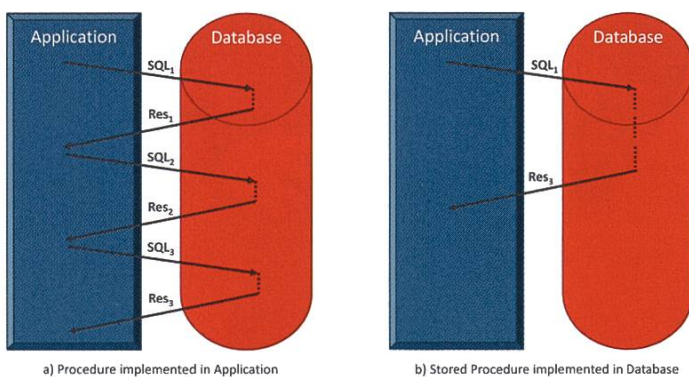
Application

Database

$SQL_1$

$Res_1$

$SQL_2$

$Res_2$

$SQL_3$

$Res_3$

a) Procedure implemented in Application

Application

Database

$SQL_1$

$Res_3$

b) Stored Procedure implemented in Database